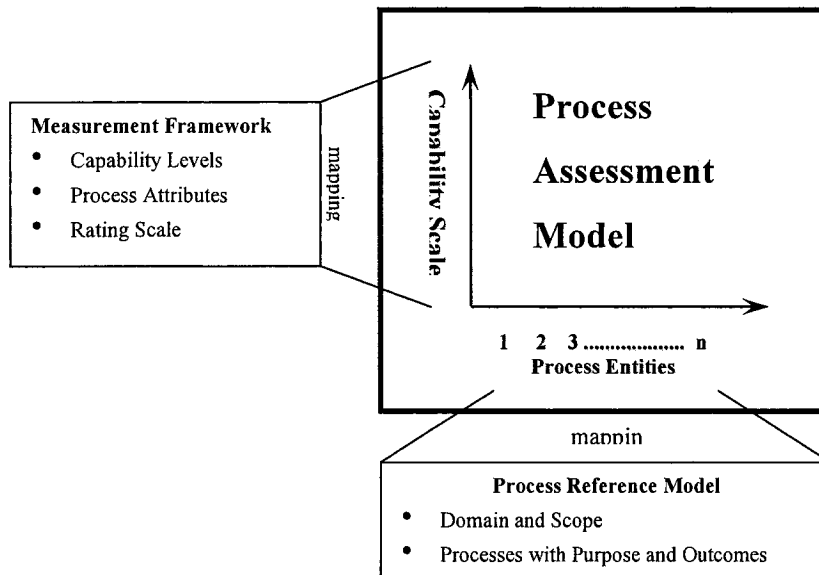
Measurement Framework
- Capability Levels
- Process Attributes
- Rating Scale

mapping

Capability Scale

Process Assessment Model

1 2 3 .................... n
Process Entities

mappin

Process Reference Model
- Domain and Scope
- Processes with Purpose and Outcomes